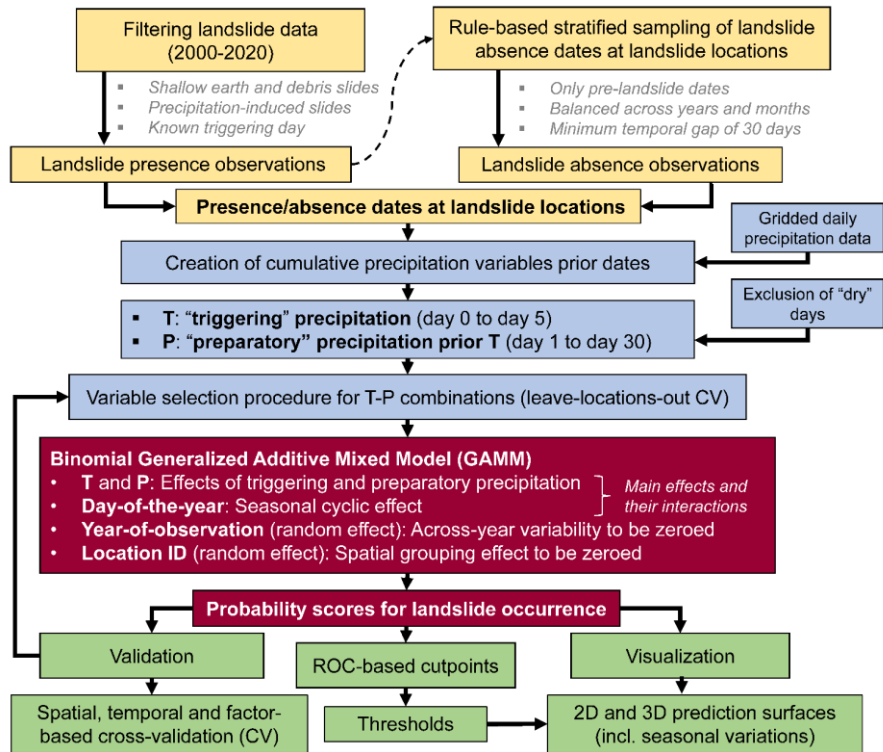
Filtering landslide data (2000-2020)

Shallow earth and debris slides
Precipitation-induced slides
Known triggering day

Rule-based stratified sampling of landslide absence dates at landslide locations

Only pre-landslide dates
Balanced across years and months
Minimum temporal gap of 30 days

Landslide presence observations

Landslide absence observations

Presence/absence dates at landslide locations

Gridded daily precipitation data

Creation of cumulative precipitation variables prior dates

Exclusion of "dry" days

T: "triggering" precipitation (day 0 to day 5)
P: "preparatory" precipitation prior T (day 1 to day 30)

Variable selection procedure for T-P combinations (leave-locations-out CV)

Binomial Generalized Additive Mixed Model (GAMM)
• T and P: Effects of triggering and preparatory precipitation
• Day-of-the-year: Seasonal cyclic effect
• Year-of-observation (random effect): Across-year variability to be zeroed
• Location ID (random effect): Spatial grouping effect to be zeroed

Main effects and their interactions

Probability scores for landslide occurrence

Validation

ROC-based cutpoints

Visualization

Spatial, temporal and factor-based cross-validation (CV)

Thresholds

2D and 3D prediction surfaces (incl. seasonal variations)